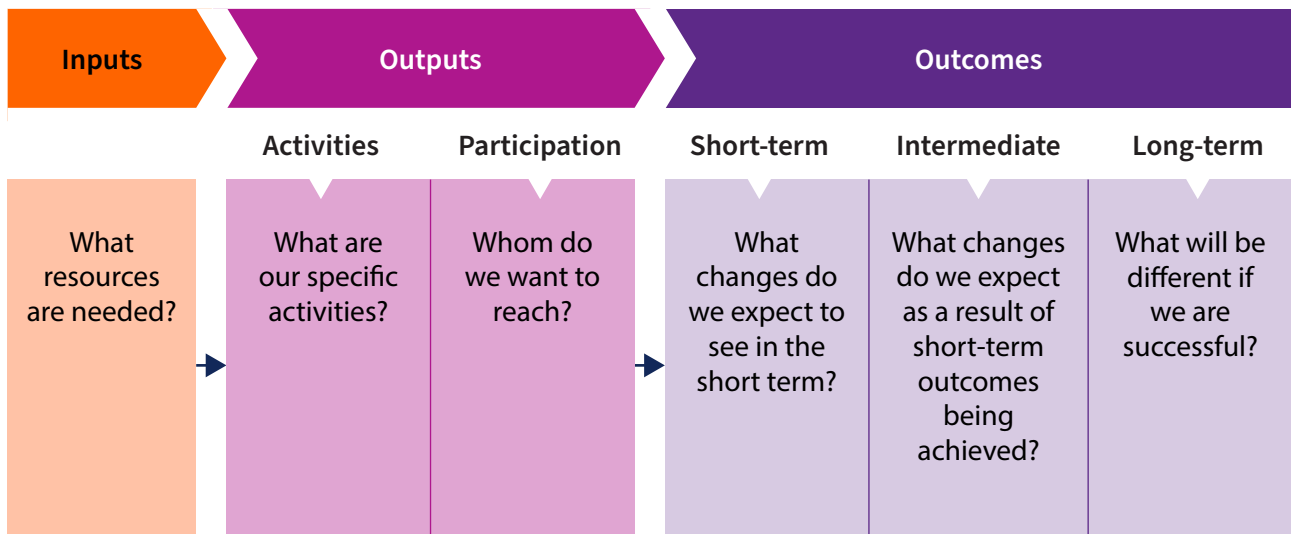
Inputs

Outputs

Outcomes

Activities

Participation

Short-term

Intermediate

Long-term

What resources are needed?

What are our specific activities?

Whom do we want to reach?

What changes do we expect to see in the short term?

What changes do we expect as a result of short-term outcomes being achieved?

What will be different if we are successful?